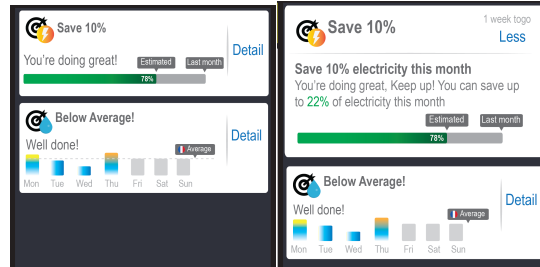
Save 10%
You're doing great!
Estimated
Last month
78%
Detail

Below Average!
Well done!
Average
Mon Tue Wed Thu Fri Sat Sun
Detail

Save 10%
1 week togo
Less
Save 10% electricity this month
You're doing great, Keep up! You can save up to 22% of electricity this month
Estimated
Last month
78%

Below Average!
Well done!
Average
Mon Tue Wed Thu Fri Sat Sun
Detail